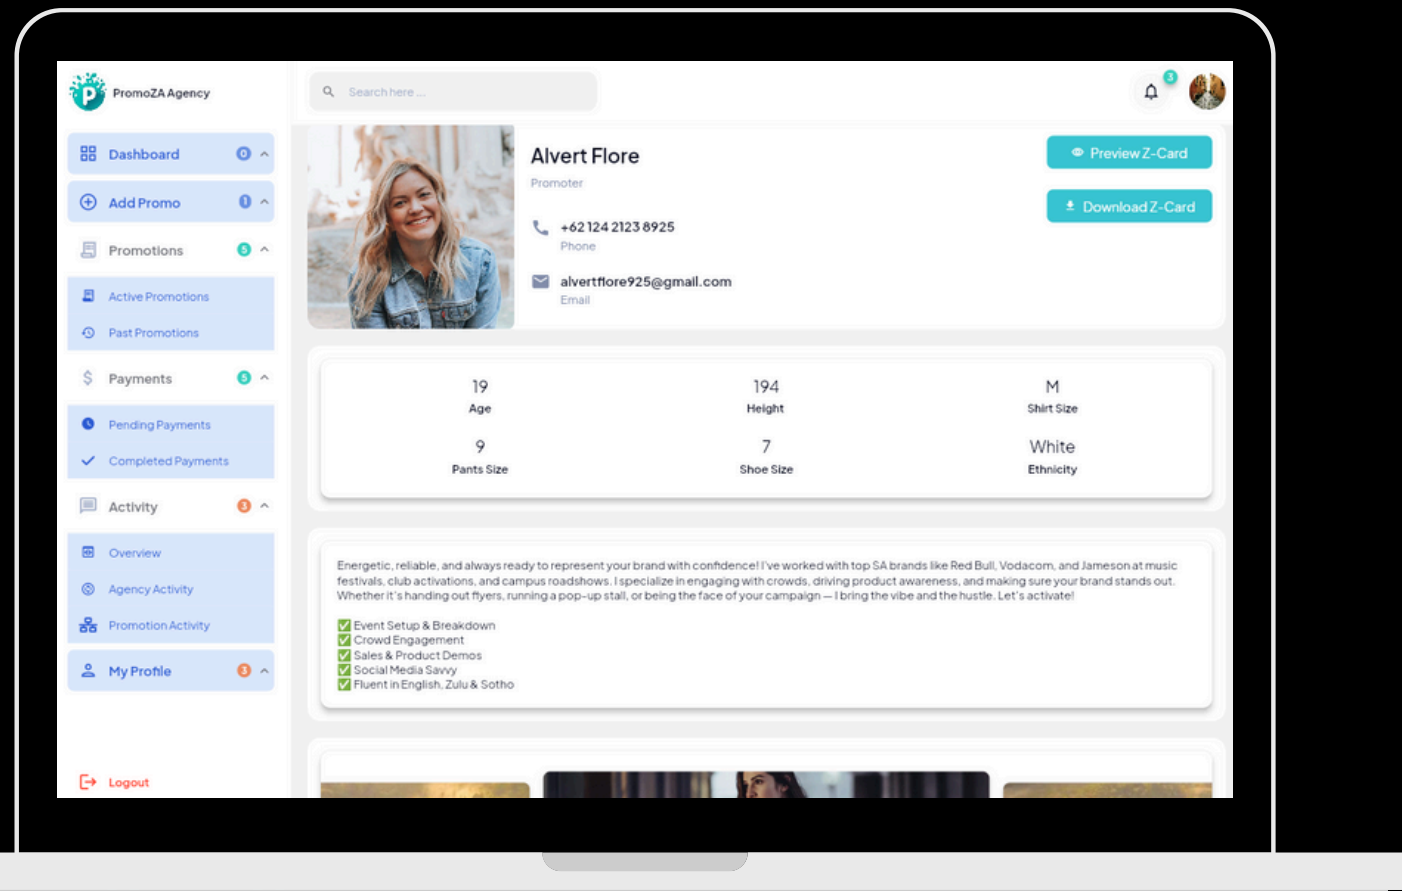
PromoZA Agency

Search here ...

3

Dashboard 0

Add Promo 0

Promotions 5

Active Promotions

Past Promotions

Payments 5

Pending Payments

Completed Payments

Activity 3

Overview

Agency Activity

Promotion Activity

My Profile 3

Logout

Alvert Flore

Promoter

+62 124 2123 8925

Phone

alvertflore925@gmail.com

Email

Preview Z-Card

Download Z-Card

| 19 | 194 | M |
|---|---|---|
| Age | Height | Shirt Size |
| 9 | 7 | White |
| Pants Size | Shoe Size | Ethnicity |

Energetic, reliable, and always ready to represent your brand with confidence! I've worked with top SA brands like Red Bull, Vodacom, and Jameson at music festivals, club activations, and campus roadshows. I specialize in engaging with crowds, driving product awareness, and making sure your brand stands out. Whether it's handing out flyers, running a pop-up stall, or being the face of your campaign — I bring the vibe and the hustle. Let's activate!

✅ Event Setup & Breakdown
✅ Crowd Engagement
✅ Sales & Product Demos
✅ Social Media Savvy
✅ Fluent in English, Zulu & Sotho